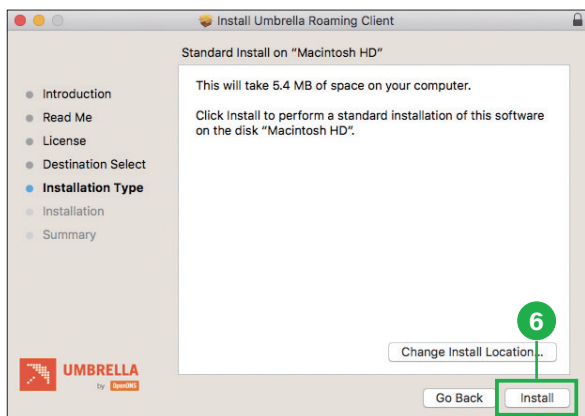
Install Umbrella Roaming Client

Standard Install on "Macintosh HD"

Introduction
Read Me
License
Destination Select
Installation Type
Installation
Summary

This will take 5.4 MB of space on your computer.

Click Install to perform a standard installation of this software on the disk "Macintosh HD".

6

Change Install Location...

UMBRELLA
by OpenDNS

Go Back
Install